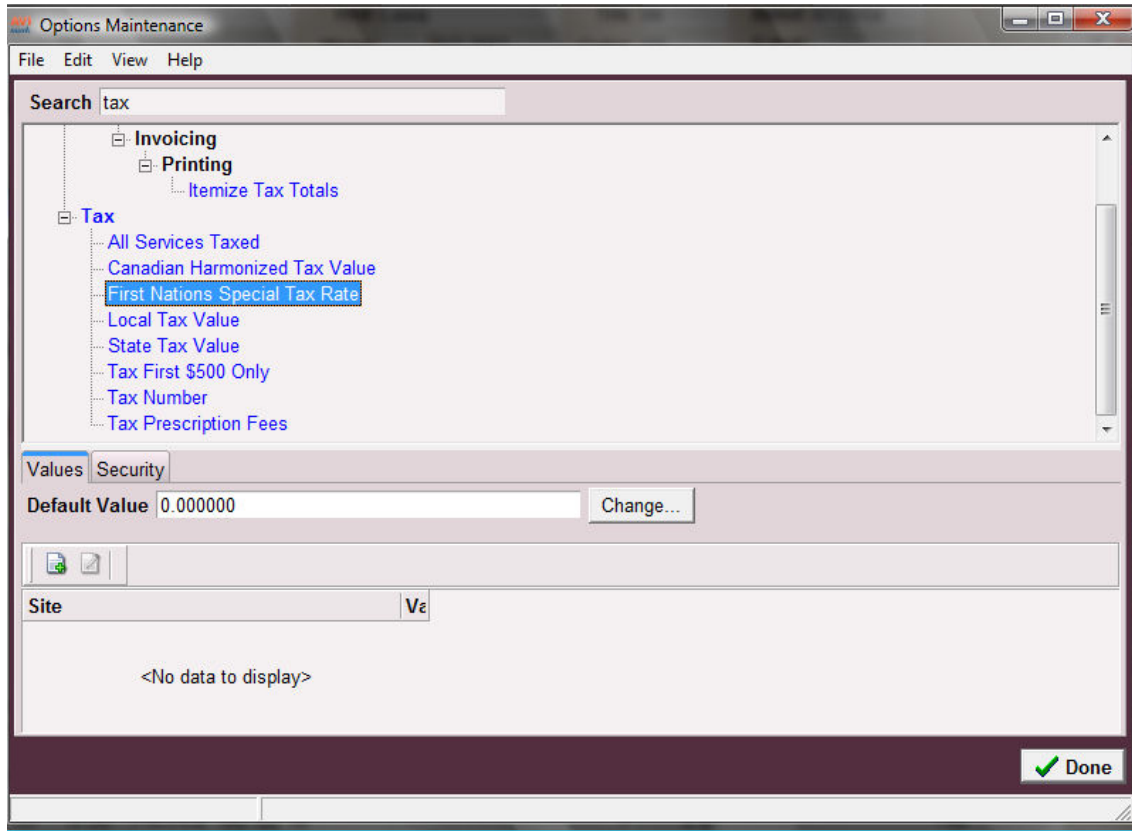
Options Maintenance

File Edit View Help

Search tax

Invoicing
Printing
Itemize Tax Totals
Tax
All Services Taxed
Canadian Harmonized Tax Value
First Nations Special Tax Rate
Local Tax Value
State Tax Value
Tax First $500 Only
Tax Number
Tax Prescription Fees

Values Security

Default Value 0.000000 Change...

| Site | Va |
|---|---|

<No data to display>

Done